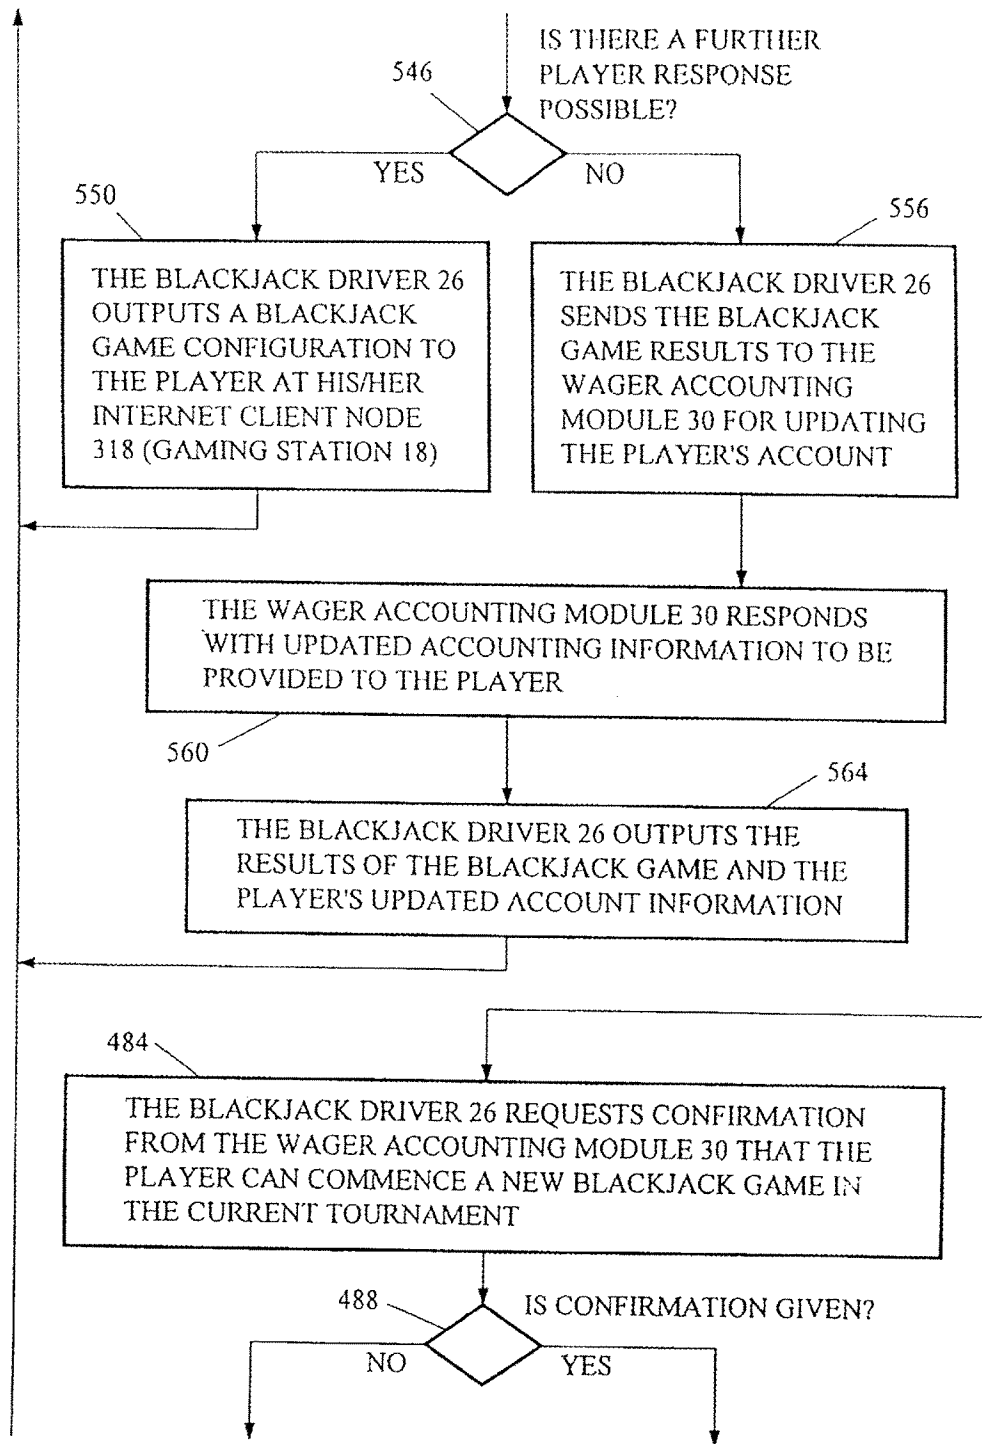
IS THERE A FURTHER PLAYER RESPONSE POSSIBLE?

546

YES

NO

550

556

THE BLACKJACK DRIVER 26 OUTPUTS A BLACKJACK GAME CONFIGURATION TO THE PLAYER AT HIS/HER INTERNET CLIENT NODE 318 (GAMING STATION 18)

THE BLACKJACK DRIVER 26 SENDS THE BLACKJACK GAME RESULTS TO THE WAGER ACCOUNTING MODULE 30 FOR UPDATING THE PLAYER'S ACCOUNT

THE WAGER ACCOUNTING MODULE 30 RESPONDS WITH UPDATED ACCOUNTING INFORMATION TO BE PROVIDED TO THE PLAYER

560

564

THE BLACKJACK DRIVER 26 OUTPUTS THE RESULTS OF THE BLACKJACK GAME AND THE PLAYER'S UPDATED ACCOUNT INFORMATION

484

THE BLACKJACK DRIVER 26 REQUESTS CONFIRMATION FROM THE WAGER ACCOUNTING MODULE 30 THAT THE PLAYER CAN COMMENCE A NEW BLACKJACK GAME IN THE CURRENT TOURNAMENT

488

IS CONFIRMATION GIVEN?

NO

YES